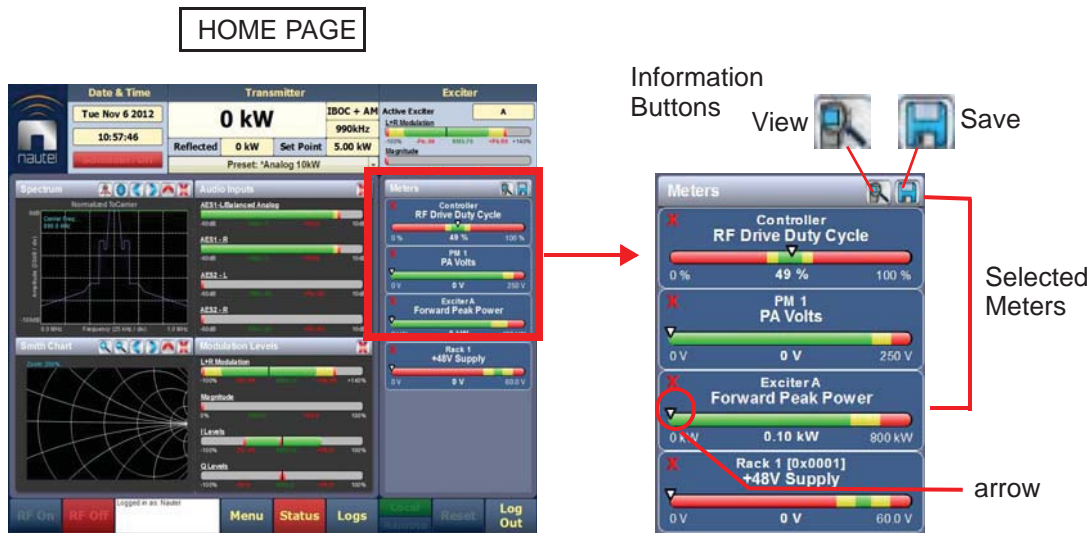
HOME PAGE

Date & Time
Tue Nov 6 2012
10:57:46
Transmitter
0 kW
IBOC + AM
990kHz
Reflected 0 kW Set Point 5.00 kW
Preset: *Analog 10kW
Exciter
Active Exciter A
L+R Modulation
Magnitude
nautel

Spectrum
Normalized To Carrier
Frequency (25 kHz / div)
Audio Inputs
AES1-L/Balanced Analog
AES1 - R
AES2 - L
AES2 - R
Smith Chart
Modulation Levels
L+R Modulation
Magnitude
I Levels
Q Levels

Meters
Controller
RF Drive Duty Cycle
0 % 49 % 100 %
PM 1
PA Volts
0 V 0 V 250 V
Exciter A
Forward Peak Power
Rack 1
+48V Supply
0 V 0 V 60.0 V

RF On RF Off Logged in as: Nautel Menu Status Logs Local Remote Reset Log Out

Information Buttons
View
Save

Meters
Controller
RF Drive Duty Cycle
0 % 49 % 100 %
PM 1
PA Volts
0 V 0 V 250 V
Exciter A
Forward Peak Power
0 kW 0.10 kW 800 kW
Rack 1 [0x0001]
+48V Supply
0 V 0 V 60.0 V

Selected Meters
arrow